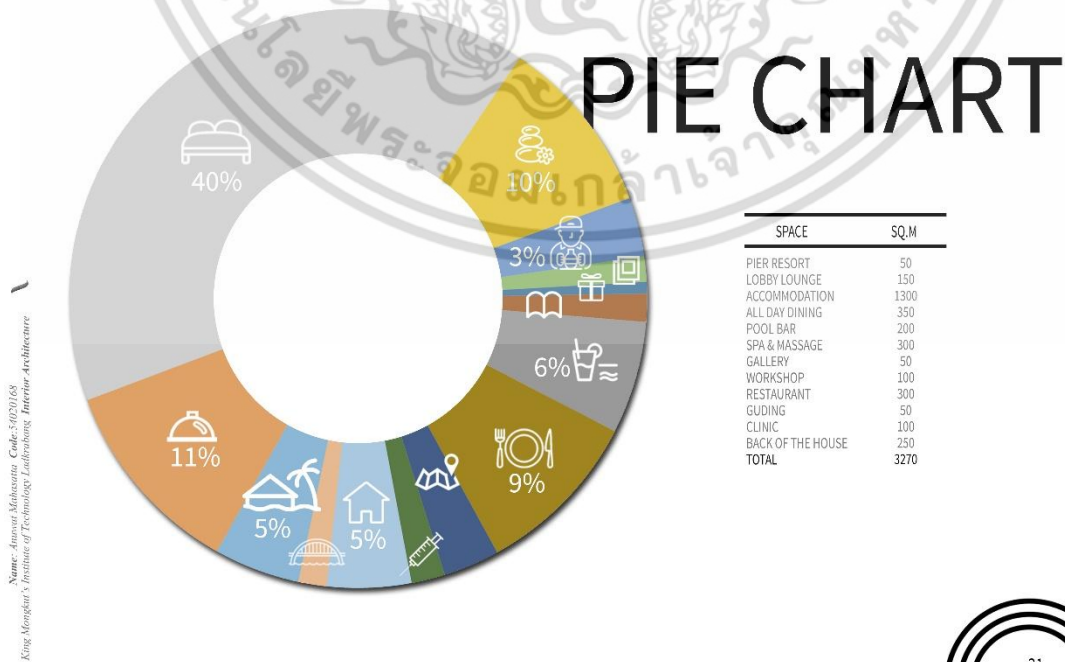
PIE CHART

40%

10%

3%

6%

9%

5%

5%

11%

| SPACE | SQ.M |
|---|---|
| PIER RESORT | 50 |
| LOBBY LOUNGE | 150 |
| ACCOMMODATION | 1300 |
| ALL DAY DINING | 350 |
| POOL BAR | 200 |
| SPA & MASSAGE | 300 |
| GALLERY | 50 |
| WORKSHOP | 100 |
| RESTAURANT | 300 |
| GUDING | 50 |
| CLINIC | 100 |
| BACK OF THE HOUSE | 250 |
| TOTAL | 3270 |

Name: Anuwat Mahasatra Code: 54020168
King Mongkut's Institute of Technology Ladkrabang Interior Architecture

21